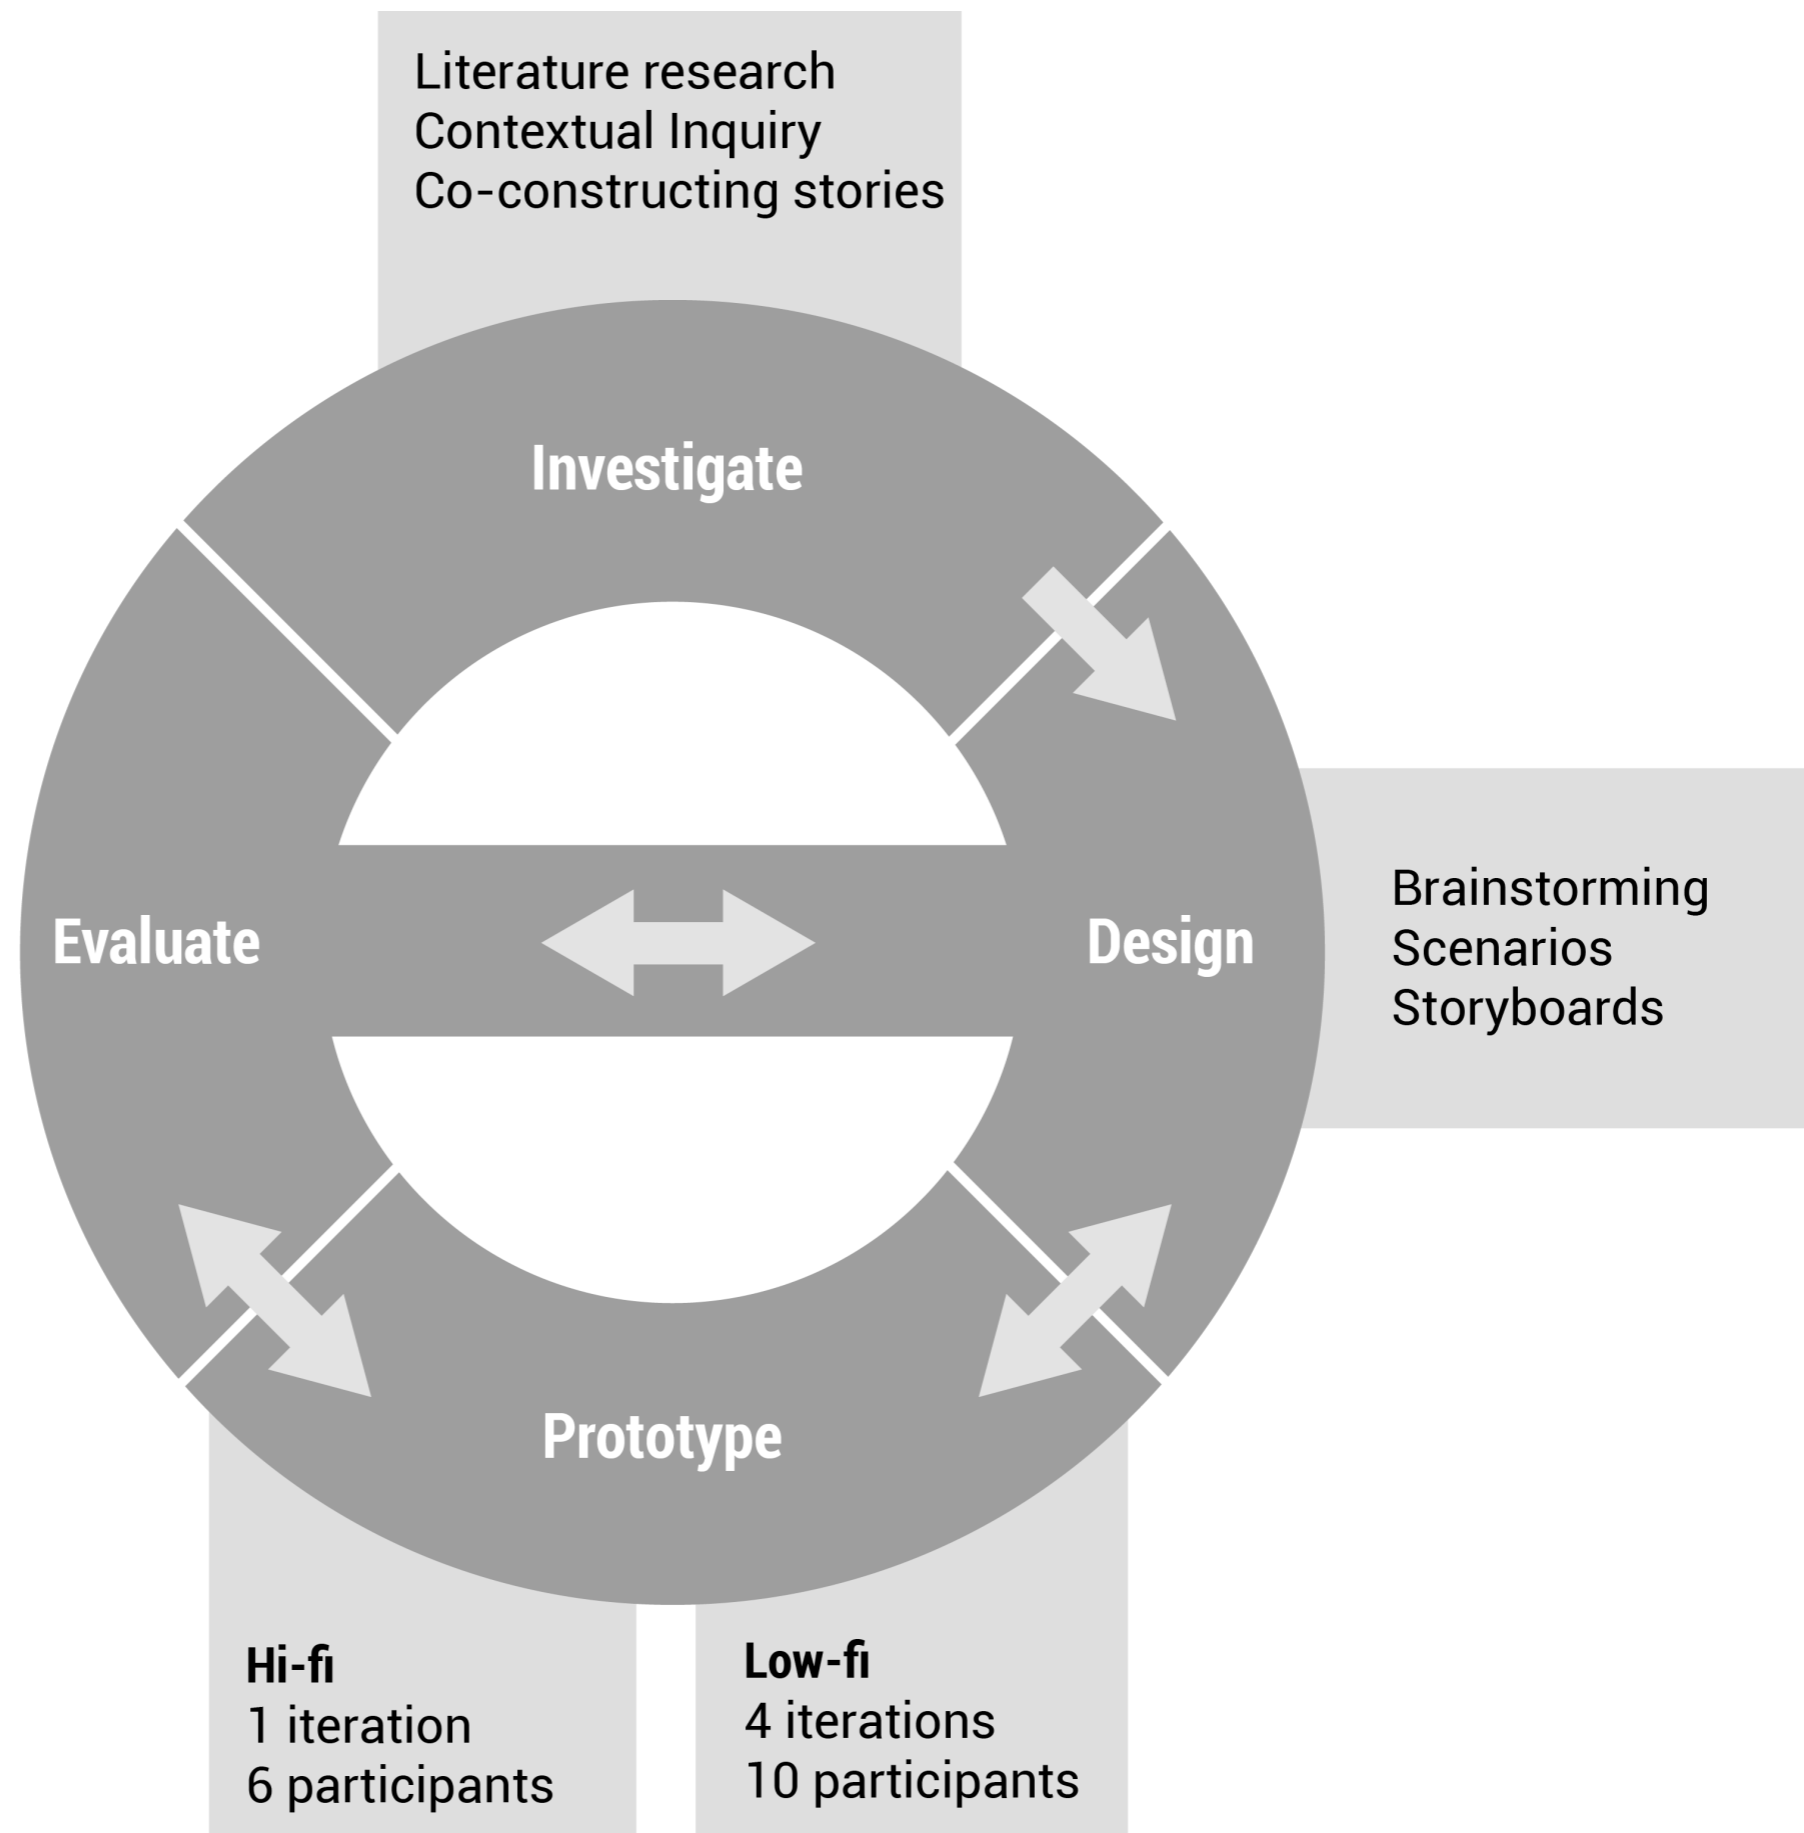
Literature research
Contextual Inquiry
Co-constructing stories

Investigate

Evaluate

Design

Brainstorming
Scenarios
Storyboards

Prototype

Hi-fi
1 iteration
6 participants

Low-fi
4 iterations
10 participants